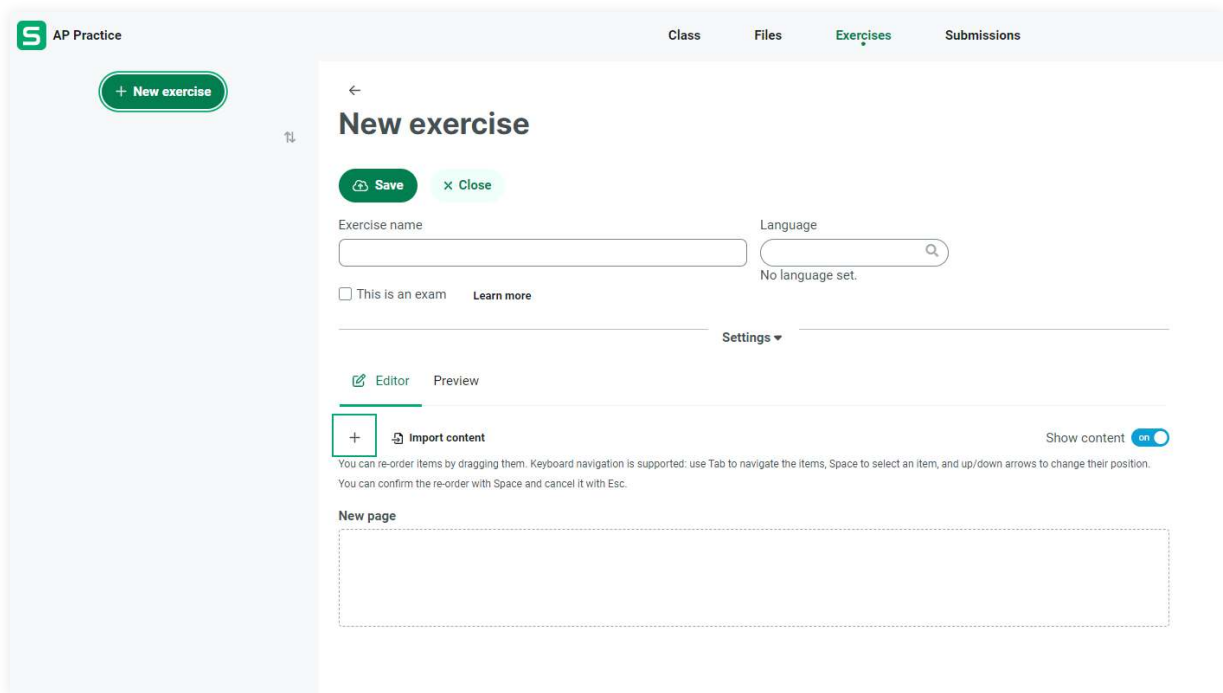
S AP Practice

Class Files Exercises Submissions

+ New exercise

←

New exercise

Save × Close

Exercise name

Language

No language set.

This is an exam Learn more

Settings ▾

Editor Preview

+ Import content

Show content on

You can re-order items by dragging them. Keyboard navigation is supported: use Tab to navigate the items, Space to select an item, and up/down arrows to change their position. You can confirm the re-order with Space and cancel it with Esc.

New page